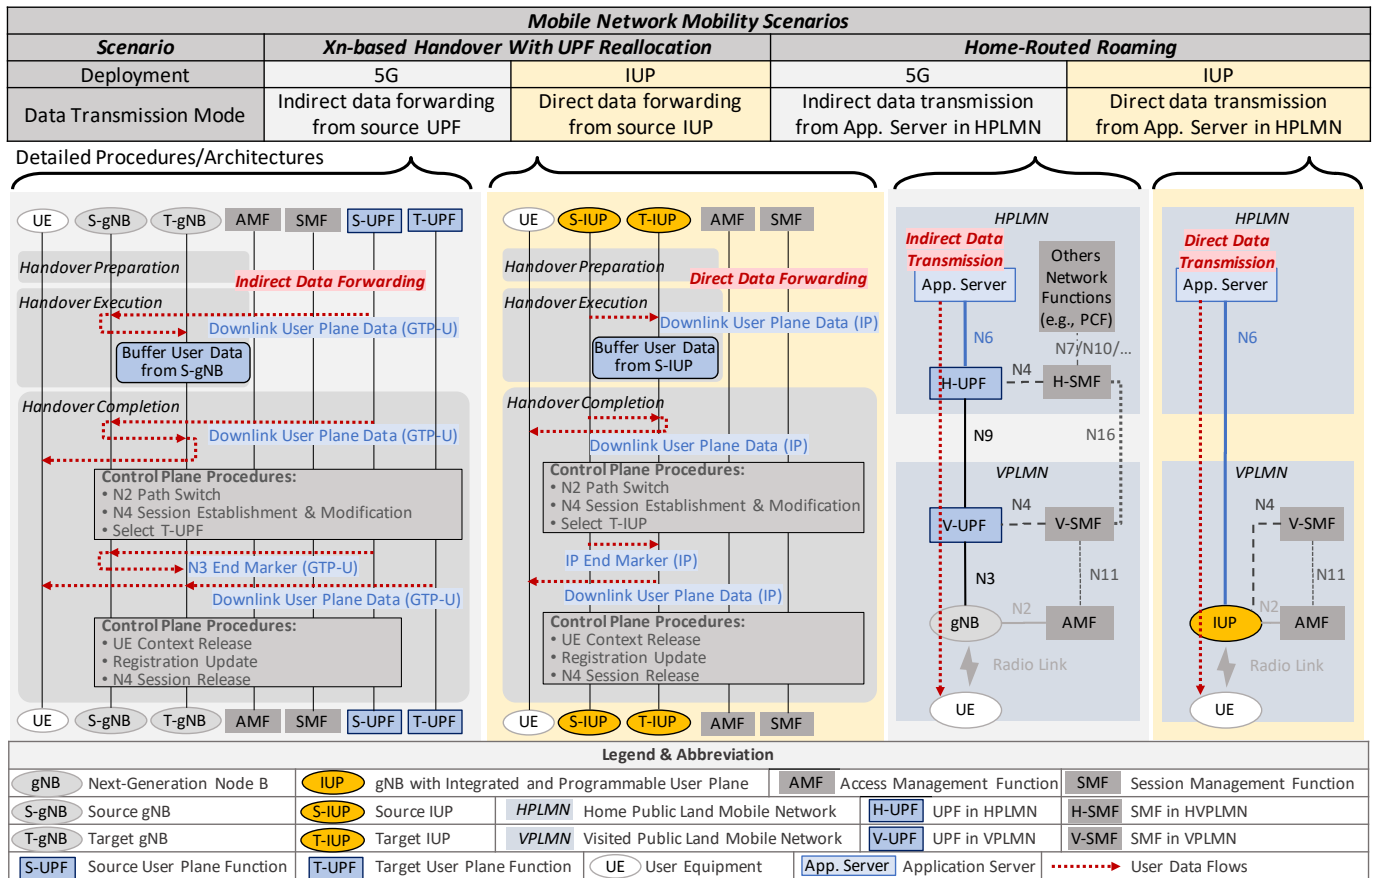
| Mobile Network Mobility Scenarios | | | | |
|---|---|---|---|---|
| Scenario | Xn-based Handover With UPF Reallocation | | Home-Routed Roaming | |
| Deployment | 5G | IUP | 5G | IUP |
| Data Transmission Mode | Indirect data forwarding from source UPF | Direct data forwarding from source IUP | Indirect data transmission from App. Server in HPLMN | Direct data transmission from App. Server in HPLMN |

Detailed Procedures/Architectures

UE S-gNB T-gNB AMF SMF S-UPF T-UPF

Handover Preparation
Indirect Data Forwarding
Handover Execution
Downlink User Plane Data (GTP-U)
Buffer User Data from S-gNB
Handover Completion
Downlink User Plane Data (GTP-U)
Control Plane Procedures:
• N2 Path Switch
• N4 Session Establishment & Modification
• Select T-UPF
N3 End Marker (GTP-U)
Downlink User Plane Data (GTP-U)
Control Plane Procedures:
• UE Context Release
• Registration Update
• N4 Session Release

UE S-gNB T-gNB AMF SMF S-UPF T-UPF

UE S-IUP T-IUP AMF SMF

Handover Preparation
Direct Data Forwarding
Handover Execution
Downlink User Plane Data (IP)
Buffer User Data from S-IUP
Handover Completion
Downlink User Plane Data (IP)
Control Plane Procedures:
• N2 Path Switch
• N4 Session Establishment & Modification
• Select T-IUP
IP End Marker (IP)
Downlink User Plane Data (IP)
Control Plane Procedures:
• UE Context Release
• Registration Update
• N4 Session Release

UE S-IUP T-IUP AMF SMF

HPLMN
Indirect Data Transmission
App. Server
Others Network Functions (e.g., PCF)
N6
N7/N10/...
N4
H-UPF
H-SMF
N9
N16
VPLMN
N4
V-UPF
V-SMF
N3
N11
gNB
N2
AMF
Radio Link
UE

HPLMN
Direct Data Transmission
App. Server
N6
VPLMN
N4
V-SMF
N11
IUP
N2
AMF
Radio Link
UE

Legend & Abbreviation

| | | | | | | | |
|---|---|---|---|---|---|---|---|
| gNB | Next-Generation Node B | IUP | gNB with Integrated and Programmable User Plane | AMF | Access Management Function | SMF | Session Management Function |
| S-gNB | Source gNB | S-IUP | Source IUP | HPLMN | Home Public Land Mobile Network | H-UPF | UPF in HPLMN | H-SMF | SMF in HVPLMN |
| T-gNB | Target gNB | T-IUP | Target IUP | VPLMN | Visited Public Land Mobile Network | V-UPF | UPF in VPLMN | V-SMF | SMF in VPLMN |
| S-UPF | Source User Plane Function | T-UPF | Target User Plane Function | UE | User Equipment | App. Server | Application Server | | User Data Flows |